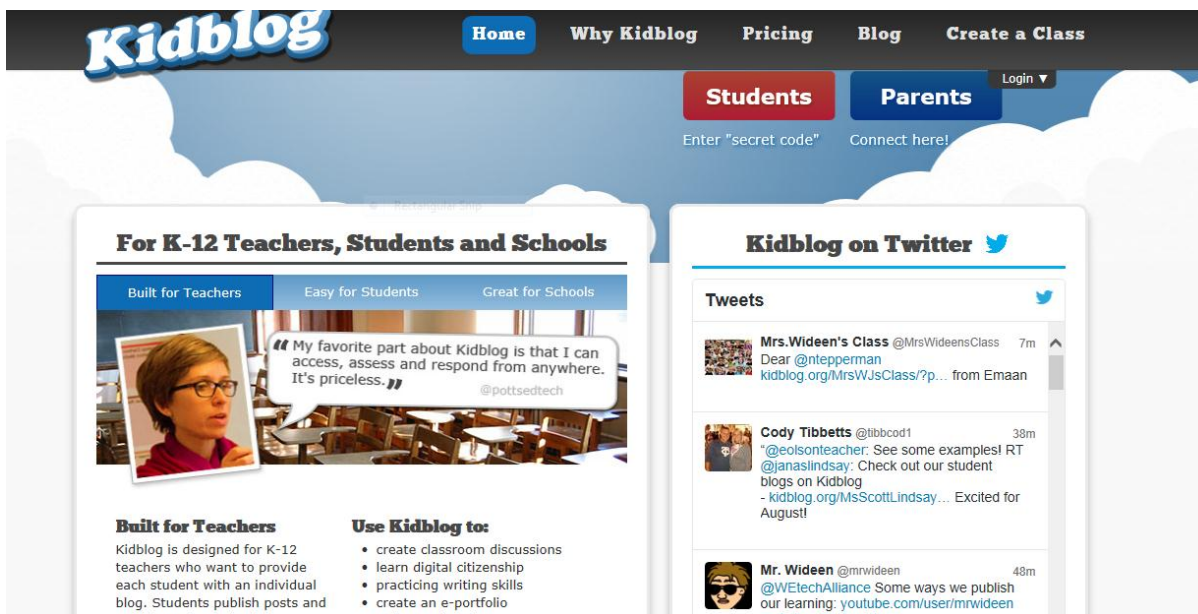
Kidblog

Home Why Kidblog Pricing Blog Create a Class

Login ▼

Students
Enter "secret code"

Parents
Connect here!

For K-12 Teachers, Students and Schools

Built for Teachers Easy for Students Great for Schools

“ My favorite part about Kidblog is that I can access, assess and respond from anywhere. It's priceless. ”
@pottsedtech

Built for Teachers
Kidblog is designed for K-12 teachers who want to provide each student with an individual blog. Students publish posts and

Use Kidblog to:
• create classroom discussions
• learn digital citizenship
• practicing writing skills
• create an e-portfolio

Kidblog on Twitter

Tweets

Mrs.Wideen's Class @MrsWideensClass 7m
Dear @ntepperman kidblog.org/MrsWJsClass/?p… from Emaan

Cody Tibbetts @tibbcod1 38m
"@eolsonteacher: See some examples! RT @janaslindsay: Check out our student blogs on Kidblog - kidblog.org/MsScottLindsay… Excited for August!

Mr. Wideen @mrwideen 48m
@WEtechAlliance Some ways we publish our learning: youtube.com/user/mrwideen